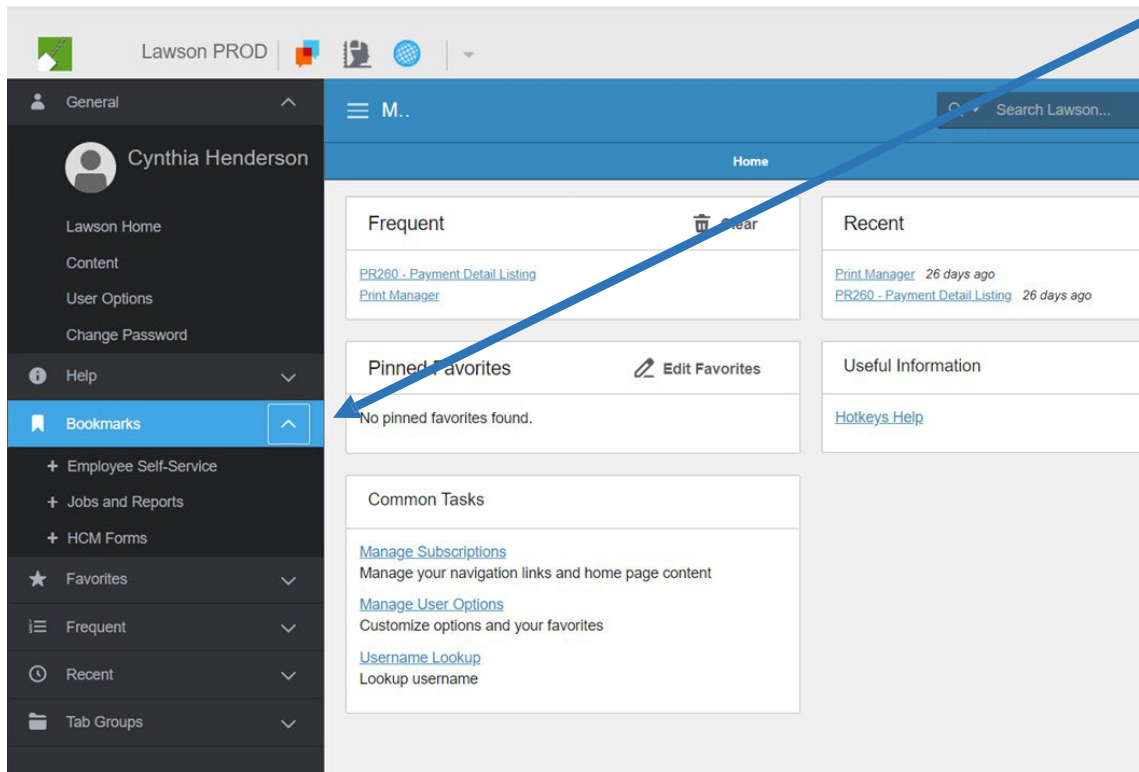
Lawson PROD

General

Cynthia Henderson

Lawson Home
Content
User Options
Change Password

Help

Bookmarks

+ Employee Self-Service
+ Jobs and Reports
+ HCM Forms

Favorites

Frequent

Recent

Tab Groups

M..

Search Lawson...

Home

Frequent

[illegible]ear

PR260 - Payment Detail Listing
Print Manager

Recent

Print Manager 26 days ago
PR260 - Payment Detail Listing 26 days ago

Pinned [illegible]avorites

Edit Favorites

No pinned favorites found.

Useful Information

Hotkeys Help

Common Tasks

Manage Subscriptions
Manage your navigation links and home page content

Manage User Options
Customize options and your favorites

Username Lookup
Lookup username